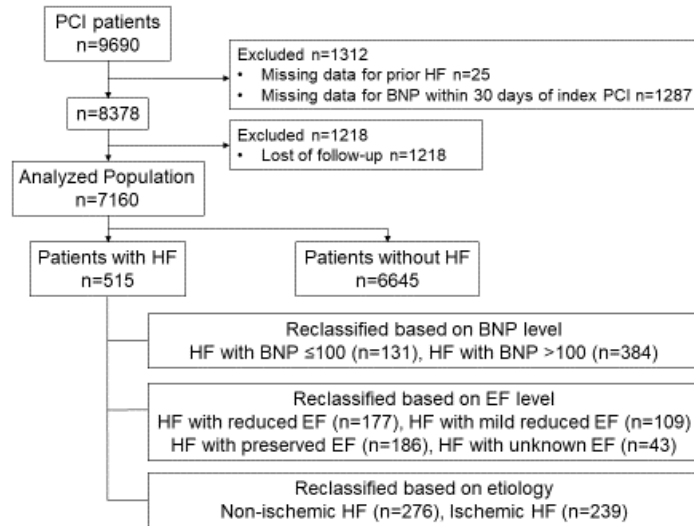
PCI patients
n=9690

Excluded n=1312
• Missing data for prior HF n=25
• Missing data for BNP within 30 days of index PCI n=1287

n=8378

Excluded n=1218
• Lost of follow-up n=1218

Analyzed Population
n=7160

Patients with HF
n=515

Patients without HF
n=6645

Reclassified based on BNP level
HF with BNP ≤100 (n=131), HF with BNP >100 (n=384)

Reclassified based on EF level
HF with reduced EF (n=177), HF with mild reduced EF (n=109)
HF with preserved EF (n=186), HF with unknown EF (n=43)

Reclassified based on etiology
Non-ischemic HF (n=276), Ischemic HF (n=239)